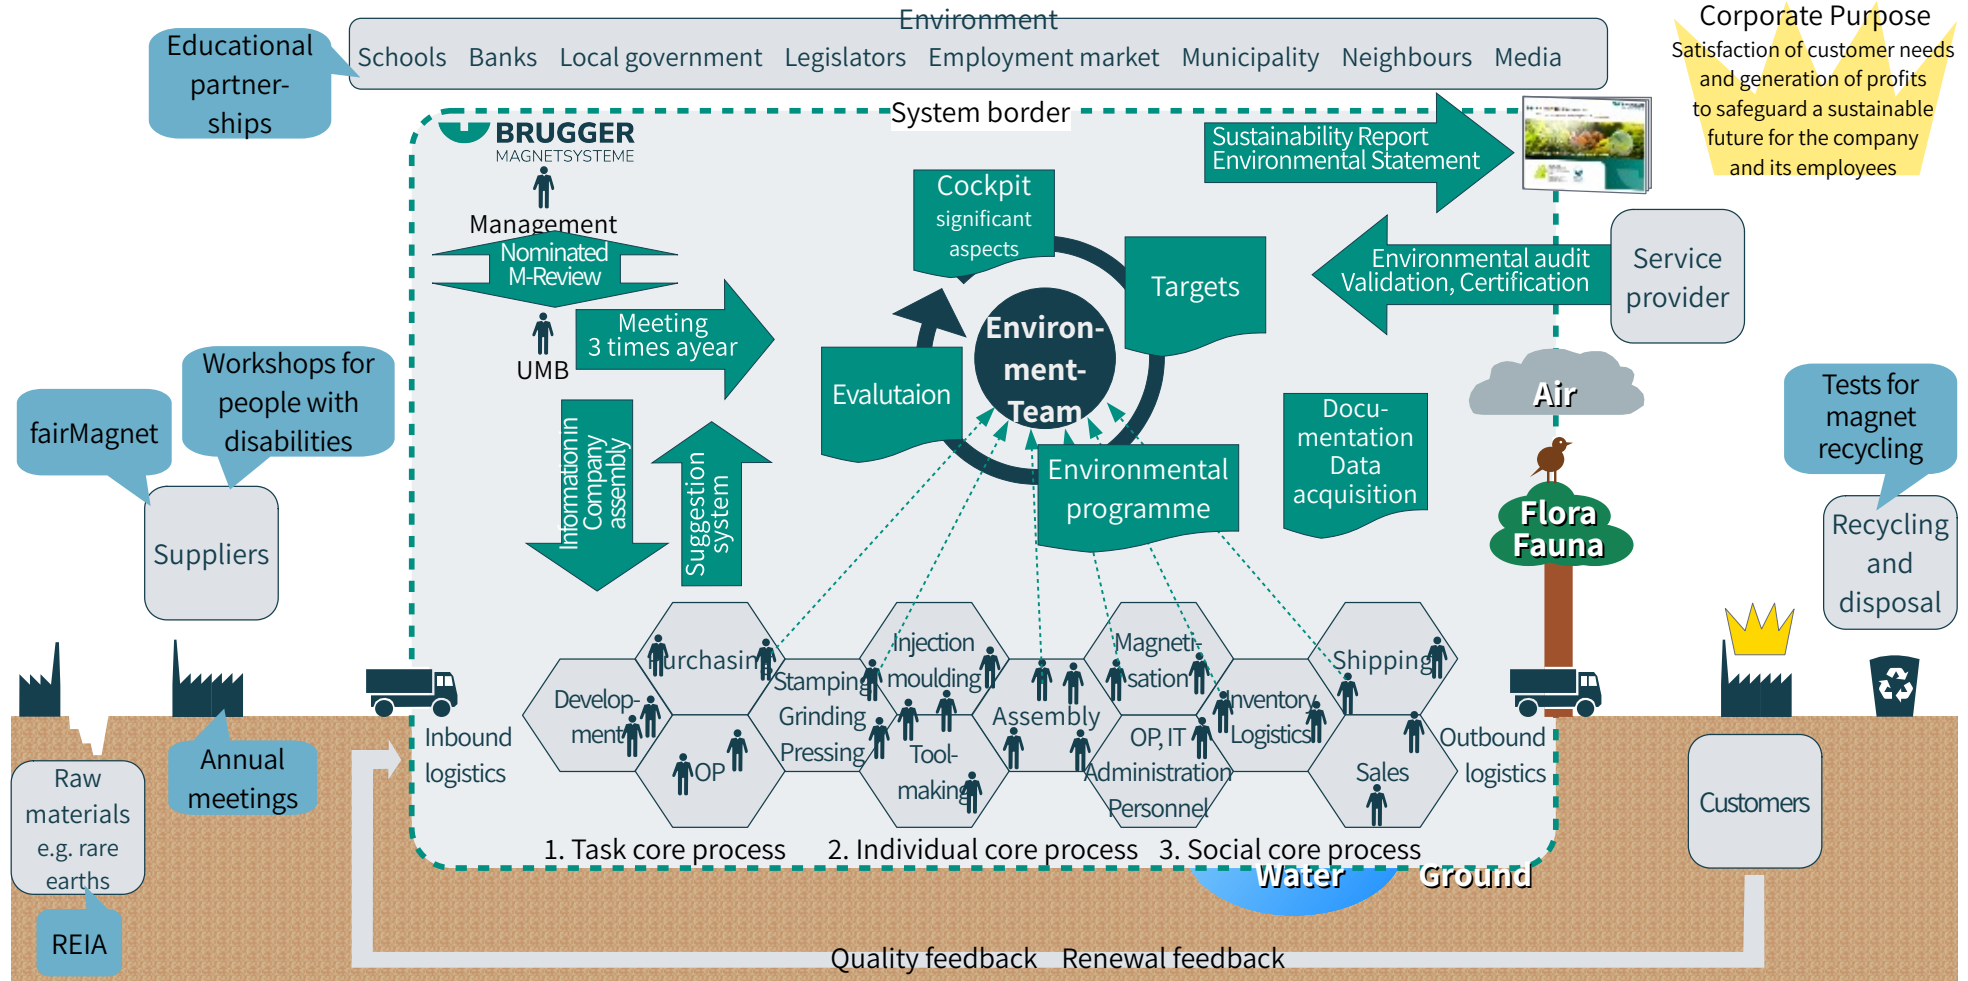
Environment

Schools Banks Local government Legislators Employment market Municipality Neighbours Media

Educational partner-ships

Corporate Purpose
Satisfaction of customer needs and generation of profits to safeguard a sustainable future for the company and its employees

System border

BRUGGER MAGNETSYSTEME

Management

Nominated M-Review

UMB

Meeting 3 times ayear

Cockpit significant aspects

Sustainability Report Environmental Statement

Targets

Environ-ment-Team

Evalutaion

Environmental audit Validation, Certification

Service provider

Information in Company assembly

Suggestion system

Environmental programme

Docu-mentation Data acquisition

Air

Flora Fauna

Workshops for people with disabilities

fairMagnet

Suppliers

Tests for magnet recycling

Recycling and disposal

Purchasing

Develop-ment

OP

Stamping Grinding Pressing

Injection moulding

Tool-making

Assembly

Magneti-sation

OP, IT Administration Personnel

Inventory Logistics

Shipping

Sales

Inbound logistics

Outbound logistics

Raw materials e.g. rare earths

REIA

Annual meetings

Customers

1. Task core process 2. Individual core process 3. Social core process

Water Ground

Quality feedback Renewal feedback